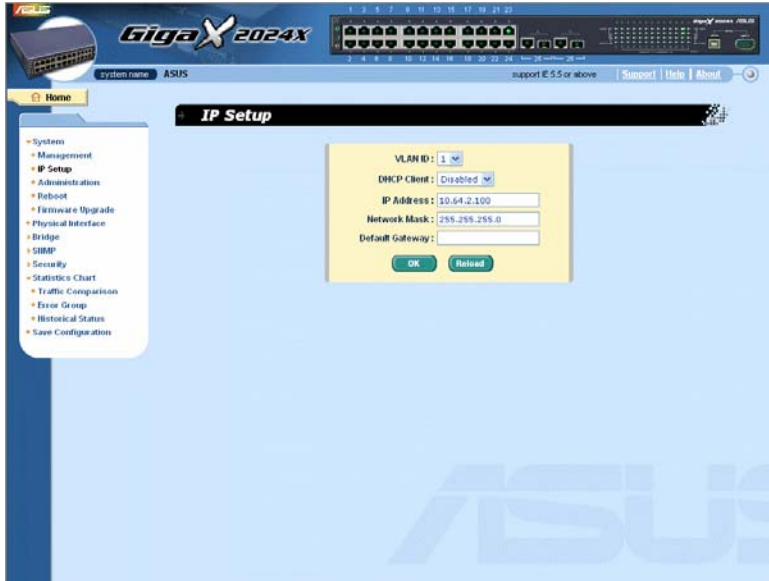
ASUS

GigaX 2024X

1 3 5 7 9 11 13 15 17 19 21 23

2 4 6 8 10 12 14 16 18 20 22 24

system name ASUS

support IE 5.5 or above

Support | Help | About

Home

IP Setup

System
Management
IP Setup
Administration
Reboot
Firmware Upgrade
Physical Interface
Bridge
SNMP
Security
Statistics Chart
Traffic Comparison
Error Group
Historical Status
Save Configuration

VLAN ID : 1

DHCP Client : Disabled

IP Address : 10.64.2.100

Network Mask : 255.255.255.0

Default Gateway :

OK Reload

ASUS